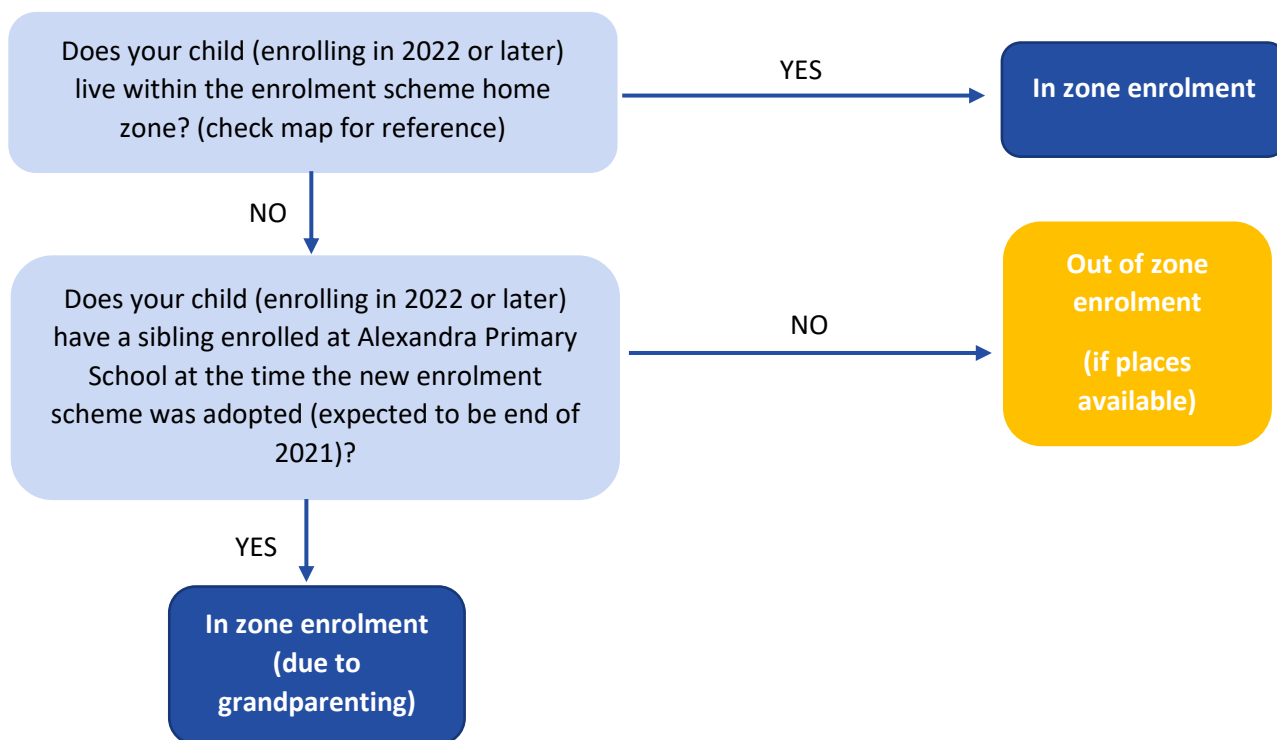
Does your child (enrolling in 2022 or later) live within the enrolment scheme home zone? (check map for reference)

YES

In zone enrolment

NO

Does your child (enrolling in 2022 or later) have a sibling enrolled at Alexandra Primary School at the time the new enrolment scheme was adopted (expected to be end of 2021)?

NO

Out of zone enrolment

(if places available)

YES

In zone enrolment (due to grandparenting)